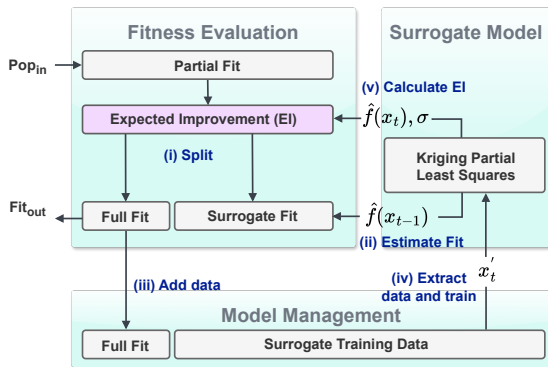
Fitness Evaluation

Surrogate Model

$Pop_{in}$

Partial Fit

(v) Calculate EI

Expected Improvement (EI)

$\hat{f}(x_t), \sigma$

(i) Split

Kriging Partial Least Squares

$Fit_{out}$

Full Fit

Surrogate Fit

$\hat{f}(x_{t-1})$

(ii) Estimate Fit

(iii) Add data

(iv) Extract data and train

$x_t^{'}$

Model Management

Full Fit

Surrogate Training Data